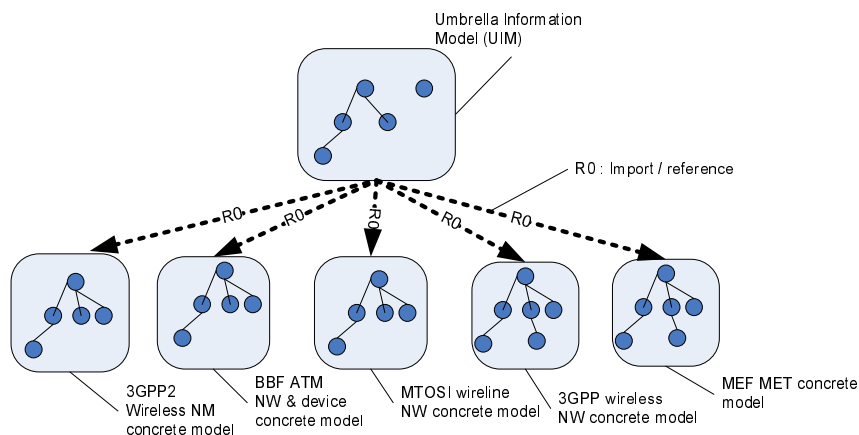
Umbrella Information Model (UIM)

R0 : Import / reference

R0

R0

R0

R0

R0

3GPP2 Wireless NM concrete model

BBF ATM NW & device concrete model

MTOSI wireline NW concrete model

3GPP wireless NW concrete model

MEF MET concrete model